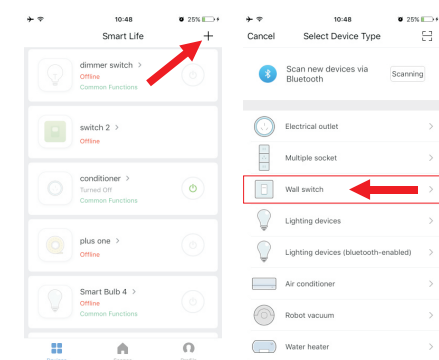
10:48
25%
Smart Life
+

dimmer switch >
Offline
Common Functions

switch 2 >
Offline

conditioner >
Turned Off
Common Functions

plus one >
Offline

Smart Bulb 4 >
Offline
Common Functions

10:48
25%
Cancel
Select Device Type

Scan new devices via Bluetooth
Scanning

Electrical outlet >
Multiple socket >
Wall switch >
Lighting devices >
Lighting devices (bluetooth-enabled) >
Air conditioner >
Robot vacuum >
Water heater >